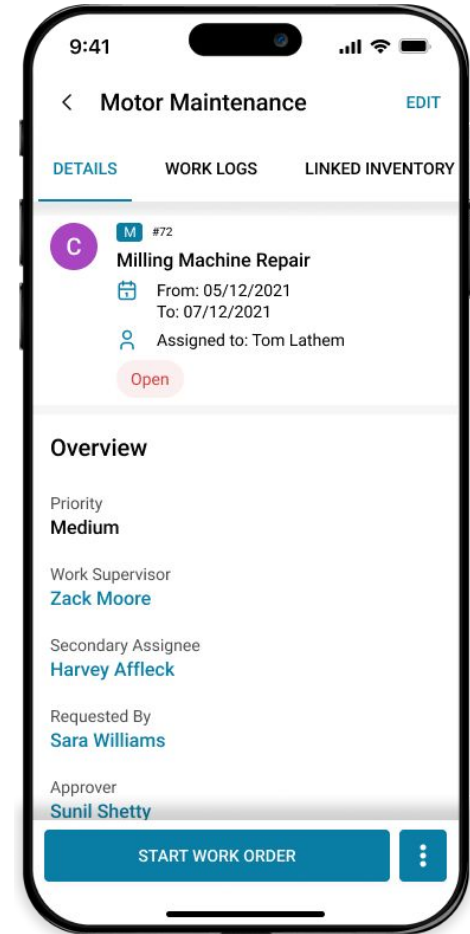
9:41

Motor Maintenance EDIT

DETAILS WORK LOGS LINKED INVENTORY

C M #72
Milling Machine Repair
From: 05/12/2021
To: 07/12/2021
Assigned to: Tom Lathem
Open

Overview

Priority
Medium

Work Supervisor
Zack Moore

Secondary Assignee
Harvey Affleck

Requested By
Sara Williams

Approver
Sunil Shetty

START WORK ORDER